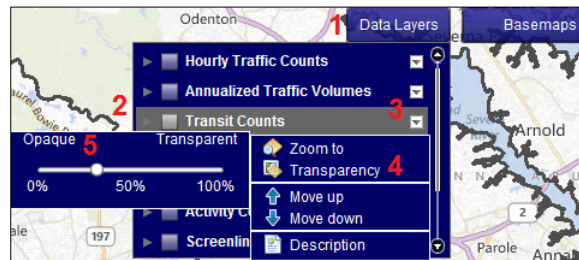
Odenton
Data Layers
Basemaps
1
Severna
Hourly Traffic Counts
Annualized Traffic Volumes
2
3
Transit Counts
Opaque
5
Transparent
0%
50%
100%
Zoom to
Transparency
4
Move up
Move down
Description
Activity C
Screenlin
Arnold
2
197
Parole
Annap
aurel Bowie